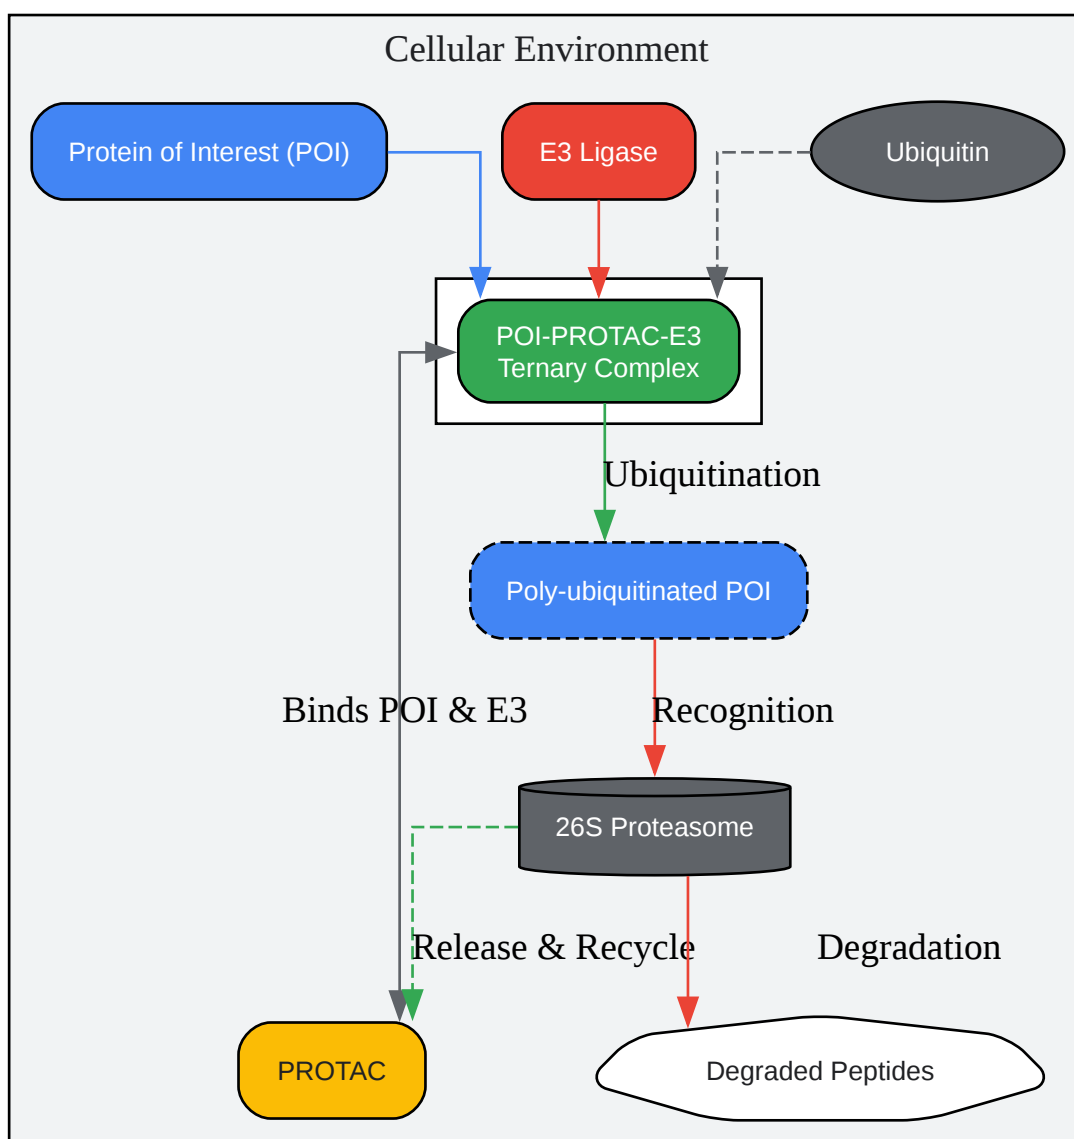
Cellular Environment

Protein of Interest (POI)

E3 Ligase

Ubiquitin

POI-PROTAC-E3 Ternary Complex

Ubiquitination

Poly-ubiquitinated POI

Binds POI & E3

Recognition

26S Proteasome

Release & Recycle

Degradation

PROTAC

Degraded Peptides